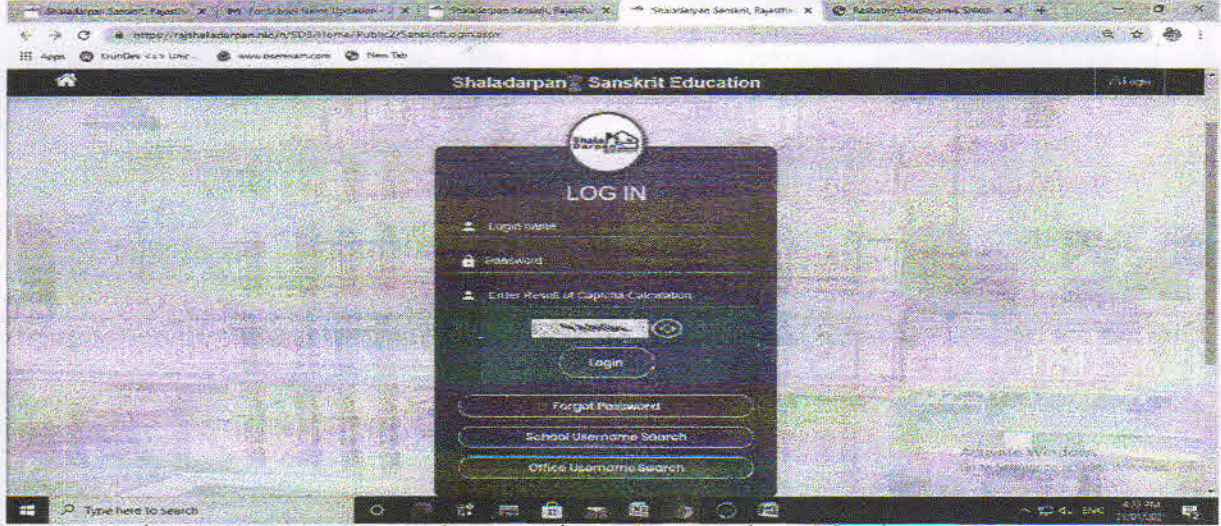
Shaladarpan Sanskrit, Rajastha | For School Name Updation | Shaladarpan Sanskrit, Rajastha | Shaladarpan Sanskrit, Rajastha | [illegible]

https://rajshaladarpan.nic.in/SD3/Home/Public2/SanskritLogin.aspx

Apps | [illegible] | www.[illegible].com | New Tab

Shaladarpan Sanskrit Education

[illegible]

Shala Darpan

LOG IN

Login name

Password

Enter Result of Captcha Calculation

Login

Forgot Password

School Username Search

Office Username Search

Activate Windows

Type here to search

ENG